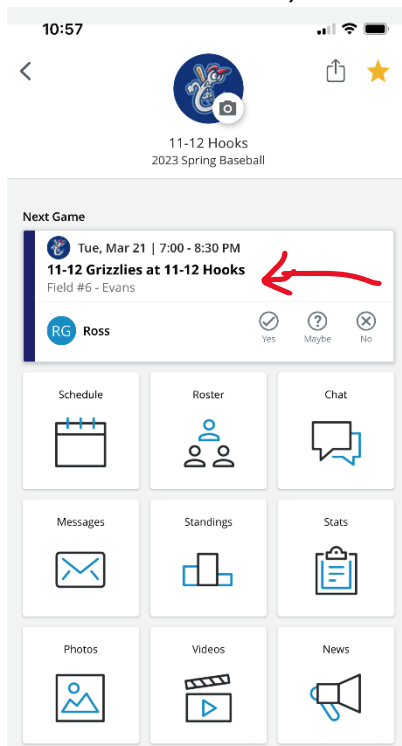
10:57

11-12 Hooks
2023 Spring Baseball

Next Game

Tue, Mar 21 | 7:00 - 8:30 PM
11-12 Grizzlies at 11-12 Hooks
Field #6 - Evans

RG Ross

Yes
Maybe
No

Schedule
Roster
Chat
Messages
Standings
Stats
Photos
Videos
News